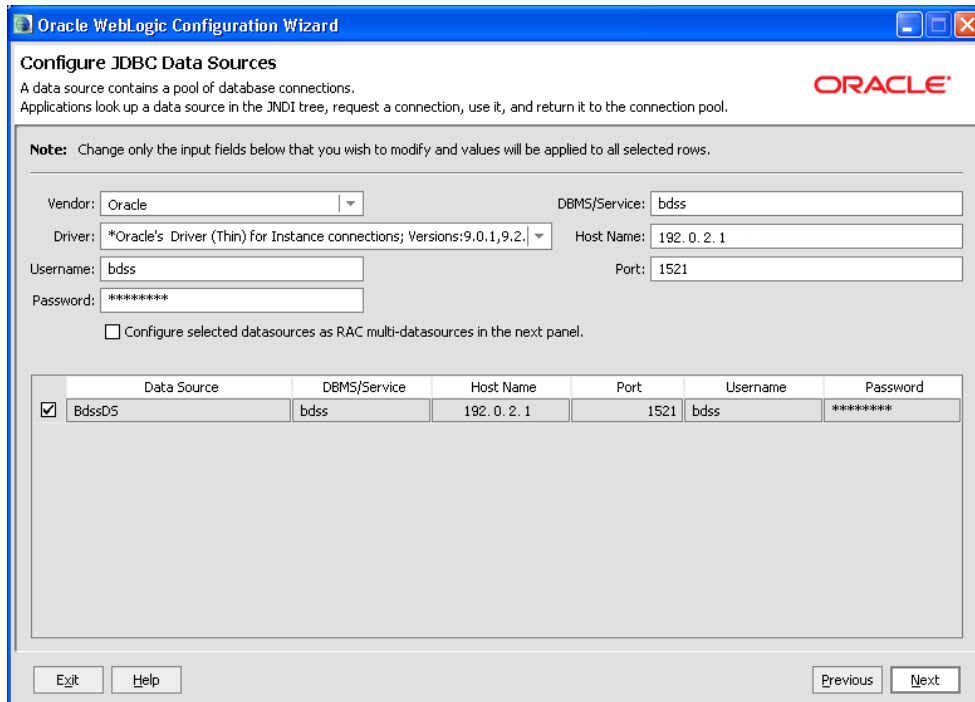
Oracle WebLogic Configuration Wizard

Configure JDBC Data Sources

A data source contains a pool of database connections.
Applications look up a data source in the JNDI tree, request a connection, use it, and return it to the connection pool.

ORACLE

**Note:** Change only the input fields below that you wish to modify and values will be applied to all selected rows.

Vendor: Oracle

DBMS/Service: bdss

Driver: *Oracle's Driver (Thin) for Instance connections; Versions:9.0.1,9.2.

Host Name: 192.0.2.1

Username: bdss

Port: 1521

Password: ********

Configure selected datasources as RAC multi-datasources in the next panel.

| | Data Source | DBMS/Service | Host Name | Port | Username | Password |
|---|---|---|---|---|---|---|
| ☑ | BdssDS | bdss | 192.0.2.1 | 1521 | bdss | ******** |

Exit

Help

Previous

Next